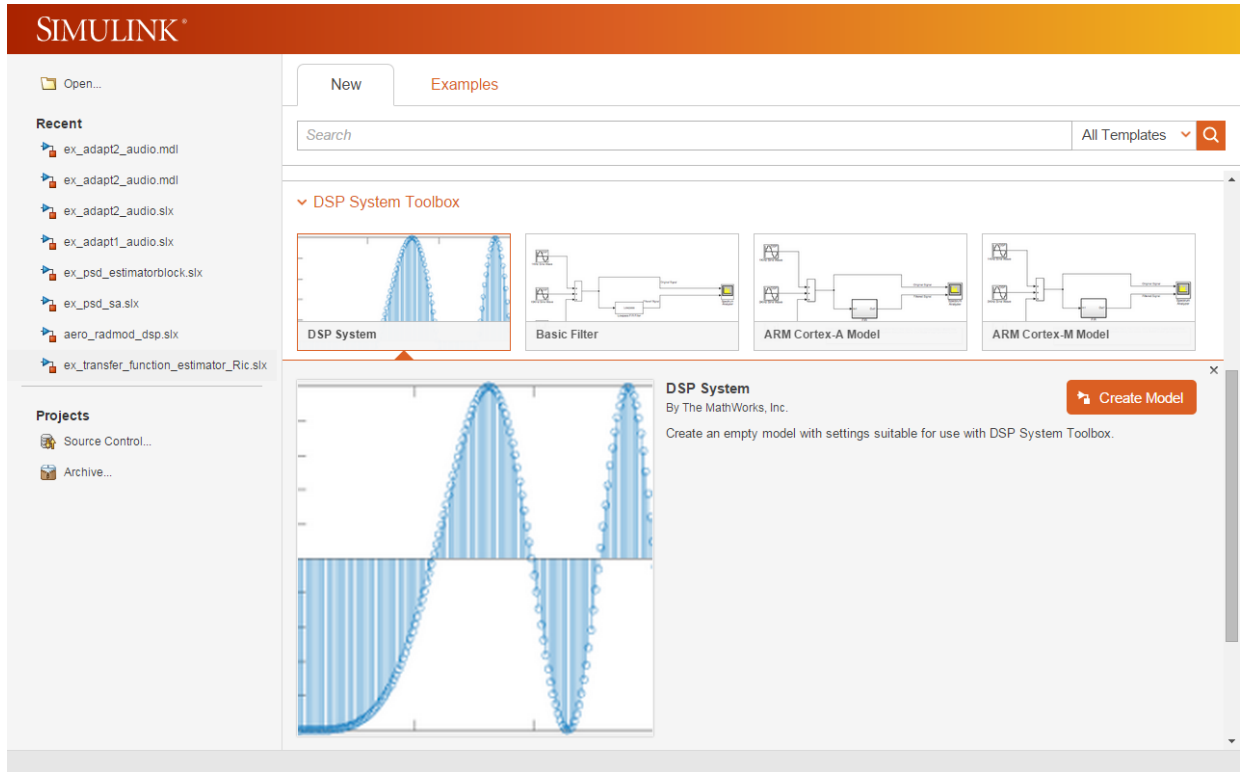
SIMULINK®

Open...

Recent

ex_adapt2_audio.mdl

ex_adapt2_audio.mdl

ex_adapt2_audio.slx

ex_adapt1_audio.slx

ex_psd_estimatorblock.slx

ex_psd_sa.slx

aero_radmod_dsp.slx

ex_transfer_function_estimator_Ric.slx

Projects

Source Control...

Archive...

New

Examples

Search

All Templates

DSP System Toolbox

DSP System

Basic Filter

ARM Cortex-A Model

ARM Cortex-M Model

DSP System

By The MathWorks, Inc.

Create Model

Create an empty model with settings suitable for use with DSP System Toolbox.